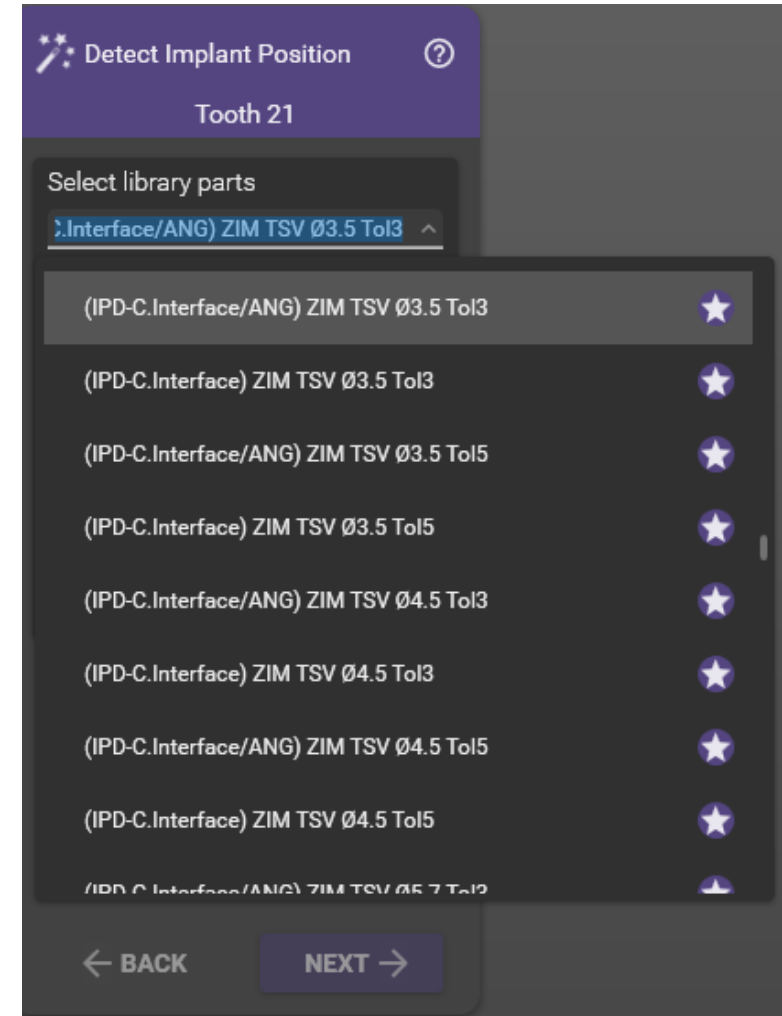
Detect Implant Position
?
Tooth 21
Select library parts
:.Interface/ANG) ZIM TSV Ø3.5 Tol3
(IPD-C.Interface/ANG) ZIM TSV Ø3.5 Tol3
(IPD-C.Interface) ZIM TSV Ø3.5 Tol3
(IPD-C.Interface/ANG) ZIM TSV Ø3.5 Tol5
(IPD-C.Interface) ZIM TSV Ø3.5 Tol5
(IPD-C.Interface/ANG) ZIM TSV Ø4.5 Tol3
(IPD-C.Interface) ZIM TSV Ø4.5 Tol3
(IPD-C.Interface/ANG) ZIM TSV Ø4.5 Tol5
(IPD-C.Interface) ZIM TSV Ø4.5 Tol5
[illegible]
← BACK
NEXT →